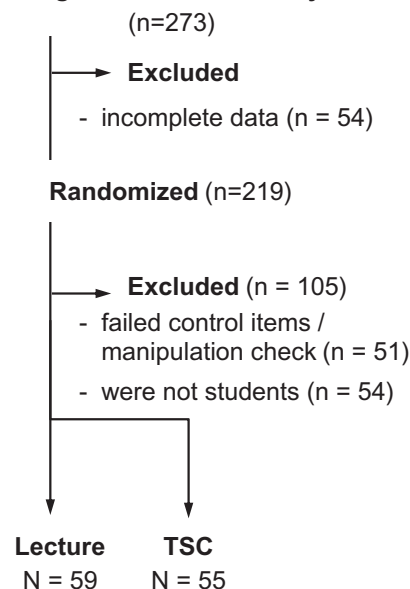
(n=273)

**Excluded**

- incomplete data (n = 54)

**Randomized** (n=219)

**Excluded** (n = 105)

- failed control items / manipulation check (n = 51)
- were not students (n = 54)

**Lecture** N = 59

**TSC** N = 55